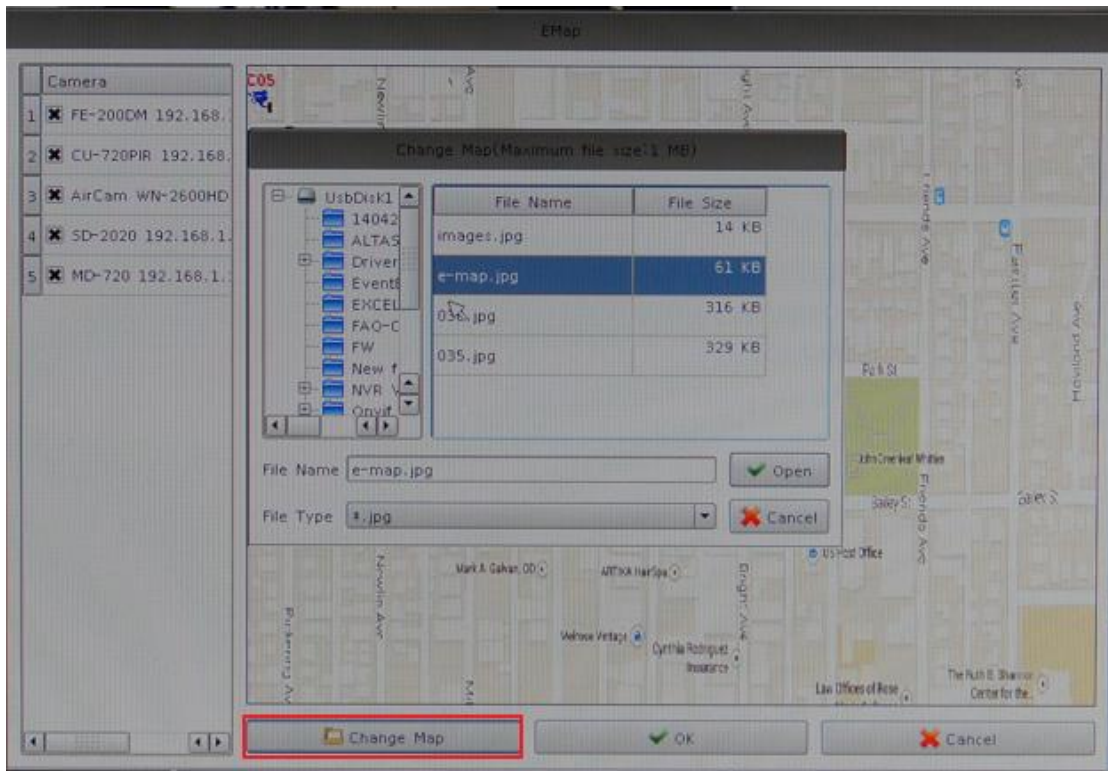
EMap

| | Camera |
|---|---|
| 1 | FE-200DM 192.168. |
| 2 | CU-720PIR 192.168. |
| 3 | AirCam WN-2600HD |
| 4 | SD-2020 192.168.1. |
| 5 | MD-720 192.168.1. |

C05

Change Map(Maximum file size:1 MB)

UsbDisk1
14042
ALTAS
Driver
Events
EXCEL
FAQ-C
FW
New f
NVR
Onvif

| File Name | File Size |
|---|---|
| images.jpg | 14 KB |
| e-map.jpg | 61 KB |
| 036.jpg | 316 KB |
| 035.jpg | 329 KB |

File Name e-map.jpg
Open
File Type *.jpg
Cancel

Newlin Ave
Friends Ave
Painter Ave
Hadley St
Bailey St
Mark A. Galvan, OD
ARTIKA HairSpa
Wright Ave
Melrose Vintage
Cynthia Rodriguez Insurance
US Post Office
Law Offices of Rose
The Ruth B. Shannon Center for the...
Philadelphia Ave
John Greenleaf Whittier

Change Map
OK
Cancel